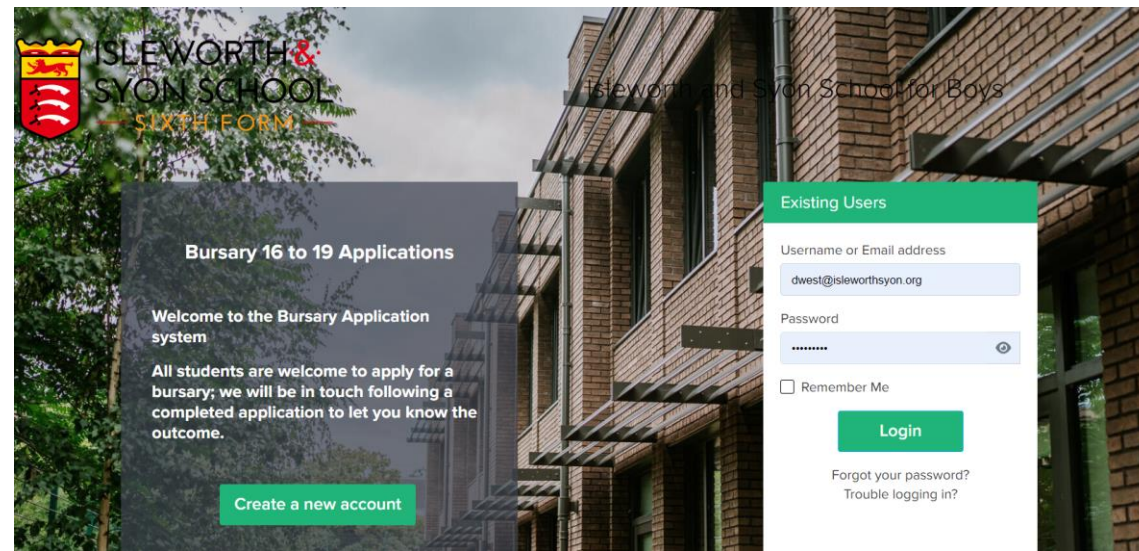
ISLEWORTH & SYON SCHOOL
SIXTH FORM

Isleworth and Syon School for Boys

Bursary 16 to 19 Applications

Welcome to the Bursary Application system

All students are welcome to apply for a bursary; we will be in touch following a completed application to let you know the outcome.

Create a new account

Existing Users

Username or Email address

dwest@isleworthsyon.org

Password

••••••••••

Remember Me

Login

Forgot your password?
Trouble logging in?